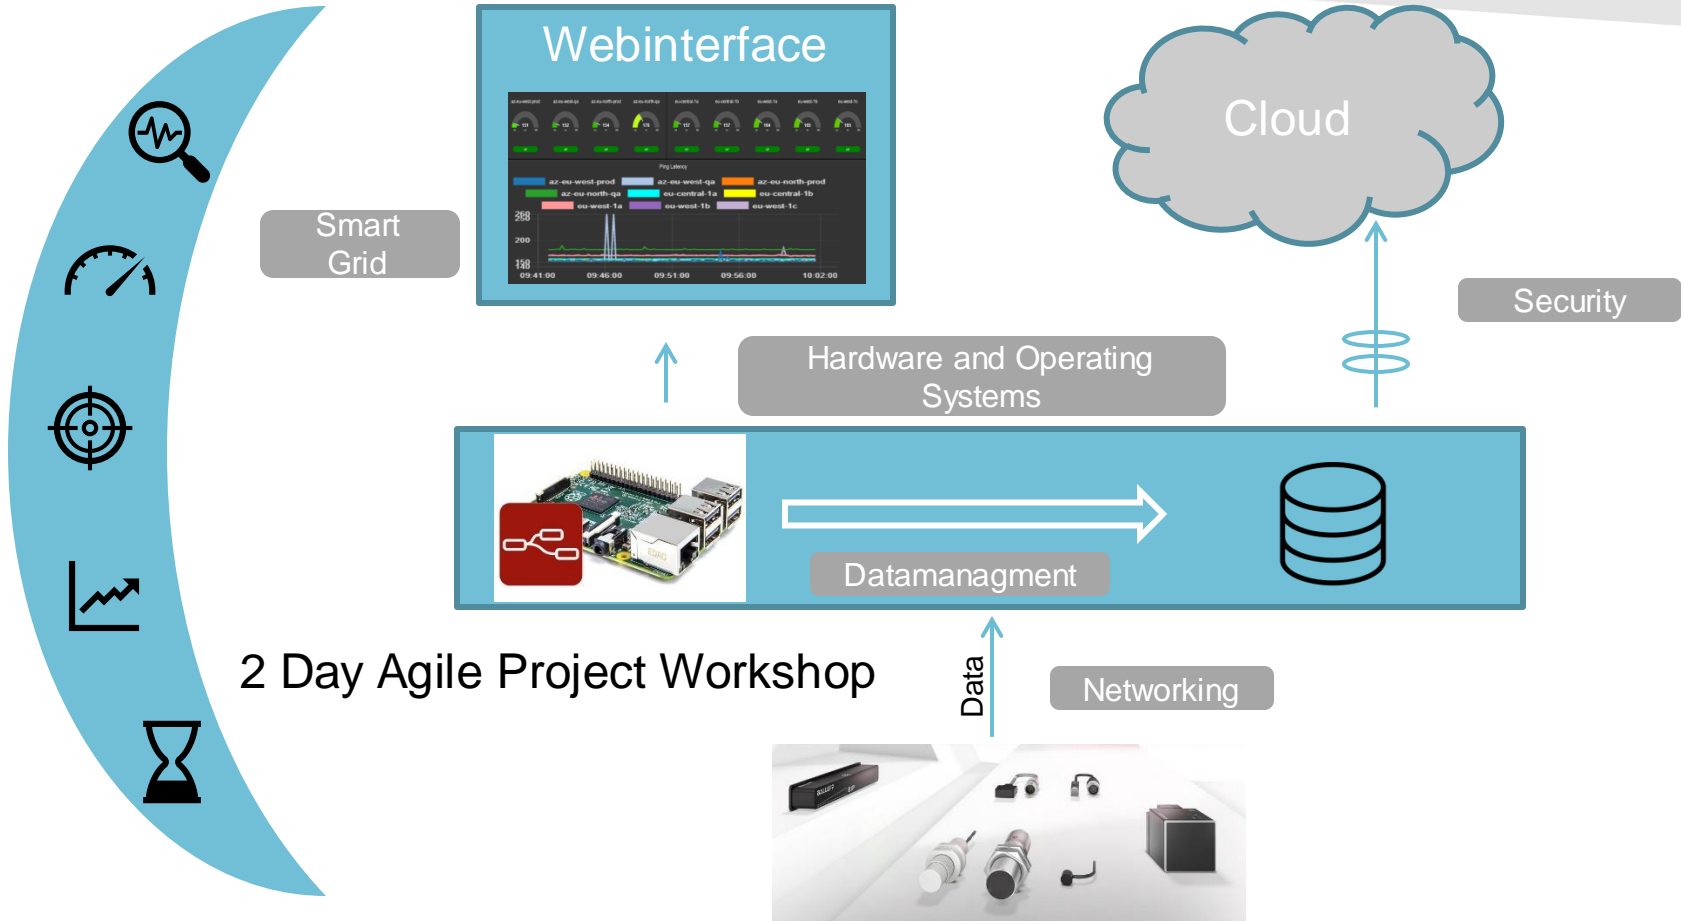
Webinterface

Ping Latency

az-eu-west-prod
az-eu-west-qa
az-eu-north-prod
az-eu-north-qa
eu-central-1a
eu-central-1b
eu-west-1a
eu-west-1b
eu-west-1c

250
200
150

09:41:00
09:46:00
09:51:00
09:56:00
10:02:00

Cloud

Smart Grid

Security

Hardware and Operating Systems

Datamanagment

2 Day Agile Project Workshop

Data

Networking